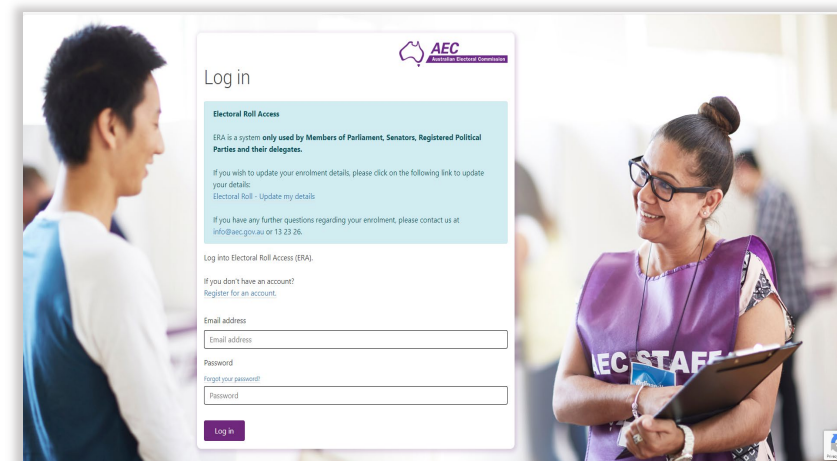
AEC
Australian Electoral Commission

Log in

Electoral Roll Access

ERA is a system only used by Members of Parliament, Senators, Registered Political Parties and their delegates.

If you wish to update your enrolment details, please click on the following link to update your details:
Electoral Roll - Update my details

If you have any further questions regarding your enrolment, please contact us at info@aec.gov.au or 13 23 26.

Log into Electoral Roll Access (ERA).

If you don't have an account?
Register for an account.

Email address
Email address

Password
Forgot your password?
Password

Log in

AEC STAFF